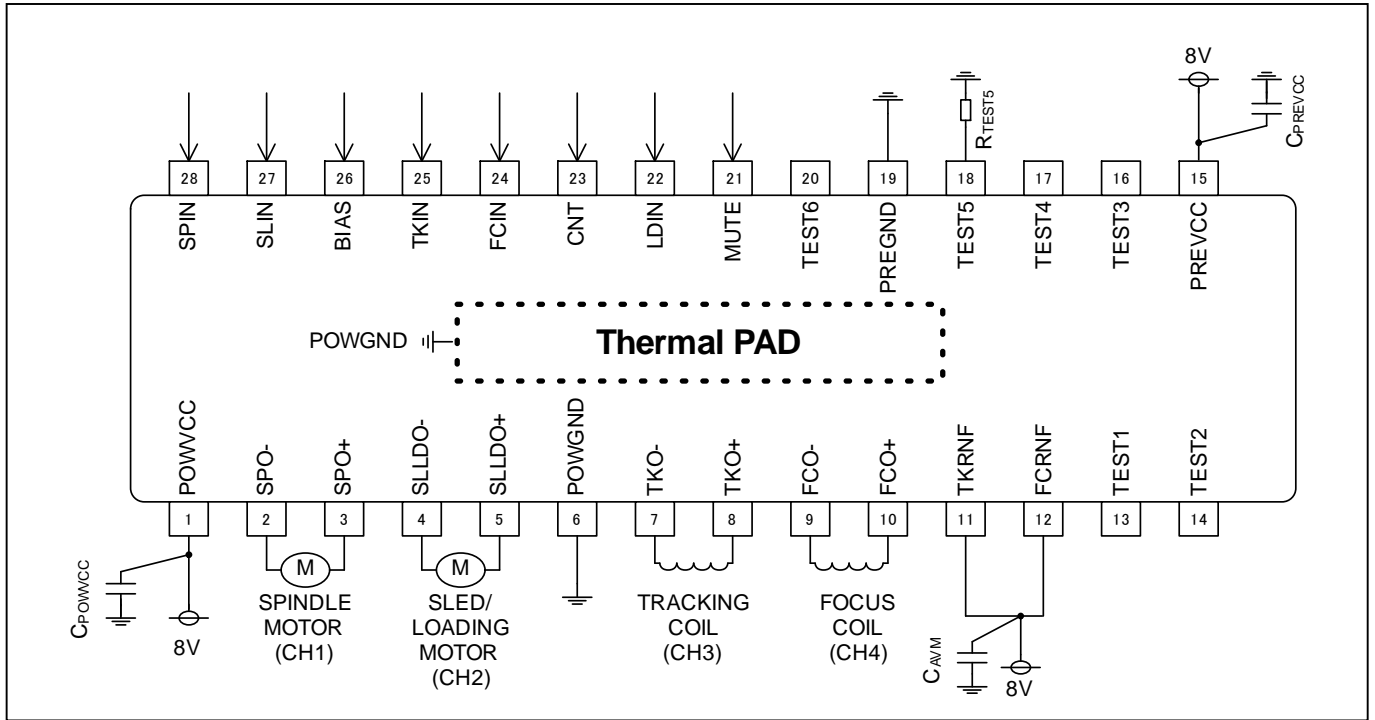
8V

$R_{TEST5}$

$C_{PREVCC}$

28 27 26 25 24 23 22 21 20 19 18 17 16 15

SPIN SLIN BIAS TKIN FCIN CNT LDIN MUTE TEST6 PREGND TEST5 TEST4 TEST3 PREVCC

POWGND

Thermal PAD

POWVCC SPO- SPO+ SLLDO- SLLDO+ POWGND TKO- TKO+ FCO- FCO+ TKRNF FCRNF TEST1 TEST2

1 2 3 4 5 6 7 8 9 10 11 12 13 14

M

M

$C_{POWCC}$

8V

SPINDLE MOTOR (CH1)

SLED/ LOADING MOTOR (CH2)

TRACKING COIL (CH3)

FOCUS COIL (CH4)

$C_{AVM}$

8V